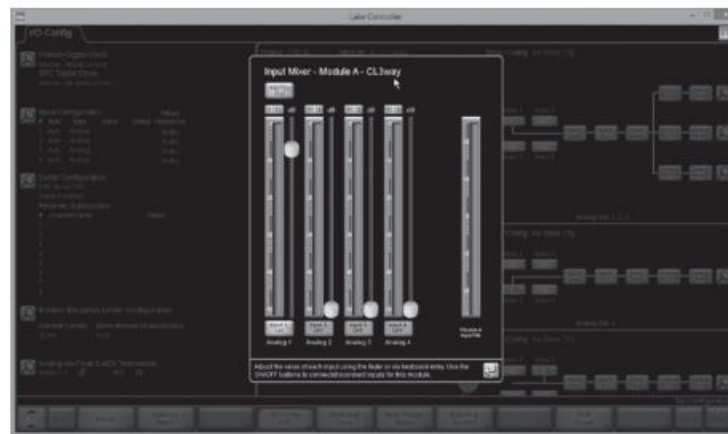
Lake Controller

I/O Config

Input Mixer - Module A - CL3way

dB

dB

dB

dB

Analog 1

Analog 2

Analog 3

Analog 4

Adjust the value of each input using the fader or via keyboard entry. Use the ON/OFF buttons to connect/disconnect inputs for this module.